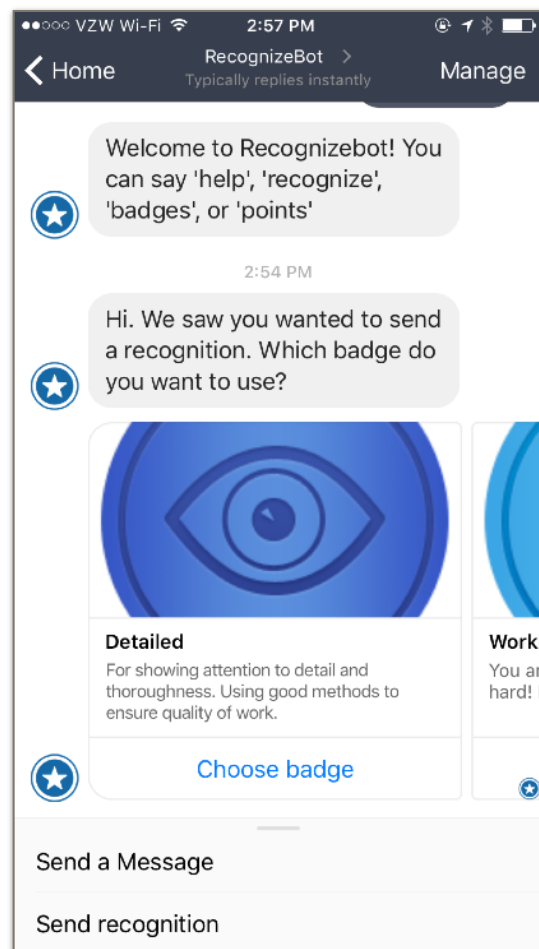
●●○○○ VZW Wi-Fi 2:57 PM

Home RecognizeBot > Typically replies instantly Manage

Welcome to Recognizebot! You can say 'help', 'recognize', 'badges', or 'points'

2:54 PM

Hi. We saw you wanted to send a recognition. Which badge do you want to use?

Detailed

For showing attention to detail and thoroughness. Using good methods to ensure quality of work.

Choose badge

Work

You ar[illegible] hard! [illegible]

Send a Message

Send recognition